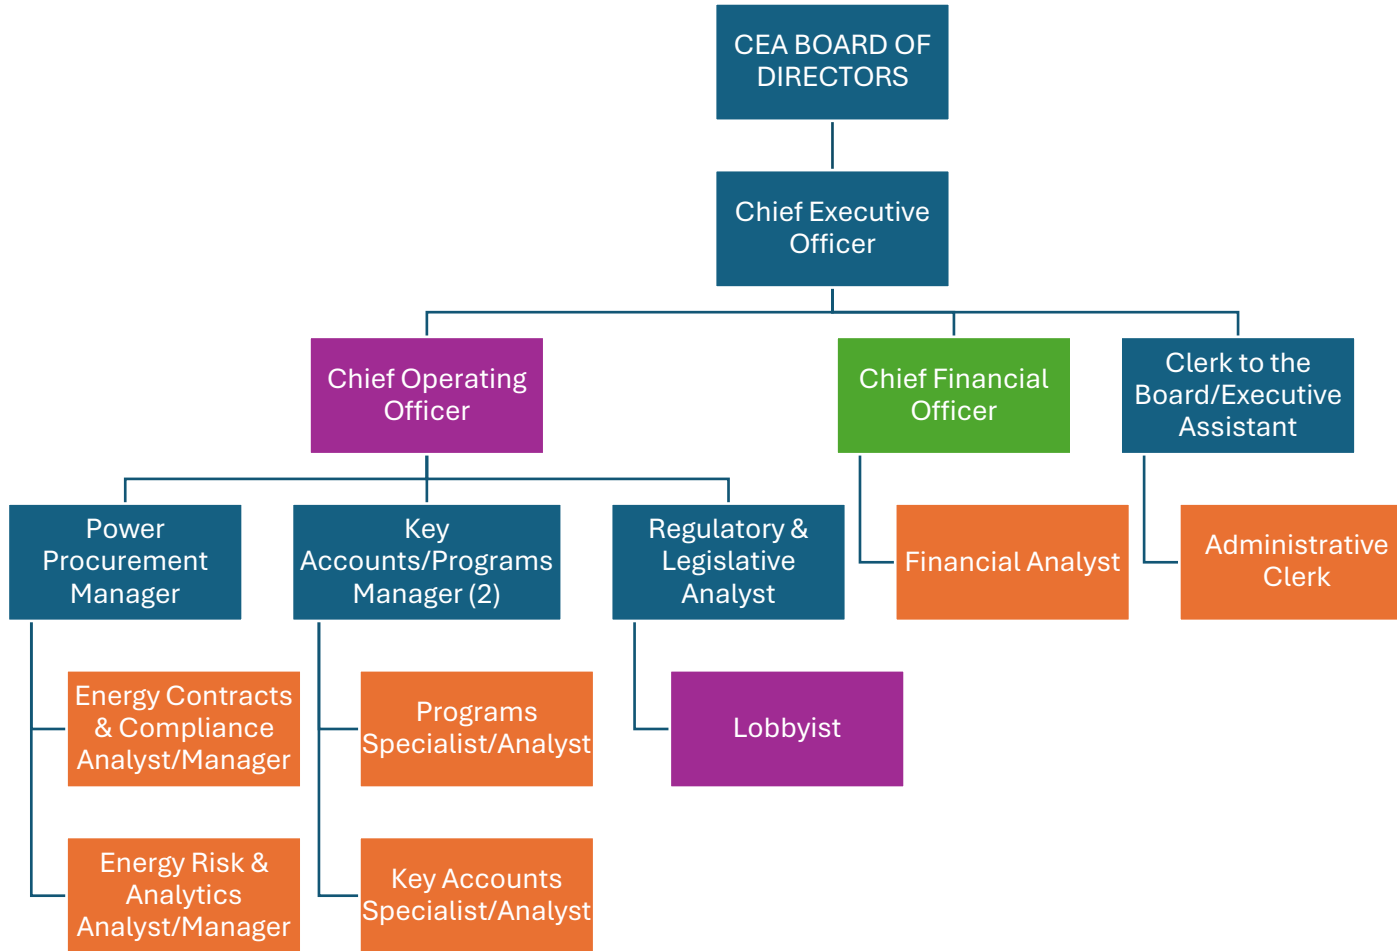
CEA BOARD OF DIRECTORS

Chief Executive Officer

Chief Operating Officer

Chief Financial Officer

Clerk to the Board/Executive Assistant

Power Procurement Manager

Key Accounts/Programs Manager (2)

Regulatory & Legislative Analyst

Financial Analyst

Administrative Clerk

Energy Contracts & Compliance Analyst/Manager

Programs Specialist/Analyst

Lobbyist

Energy Risk & Analytics Analyst/Manager

Key Accounts Specialist/Analyst